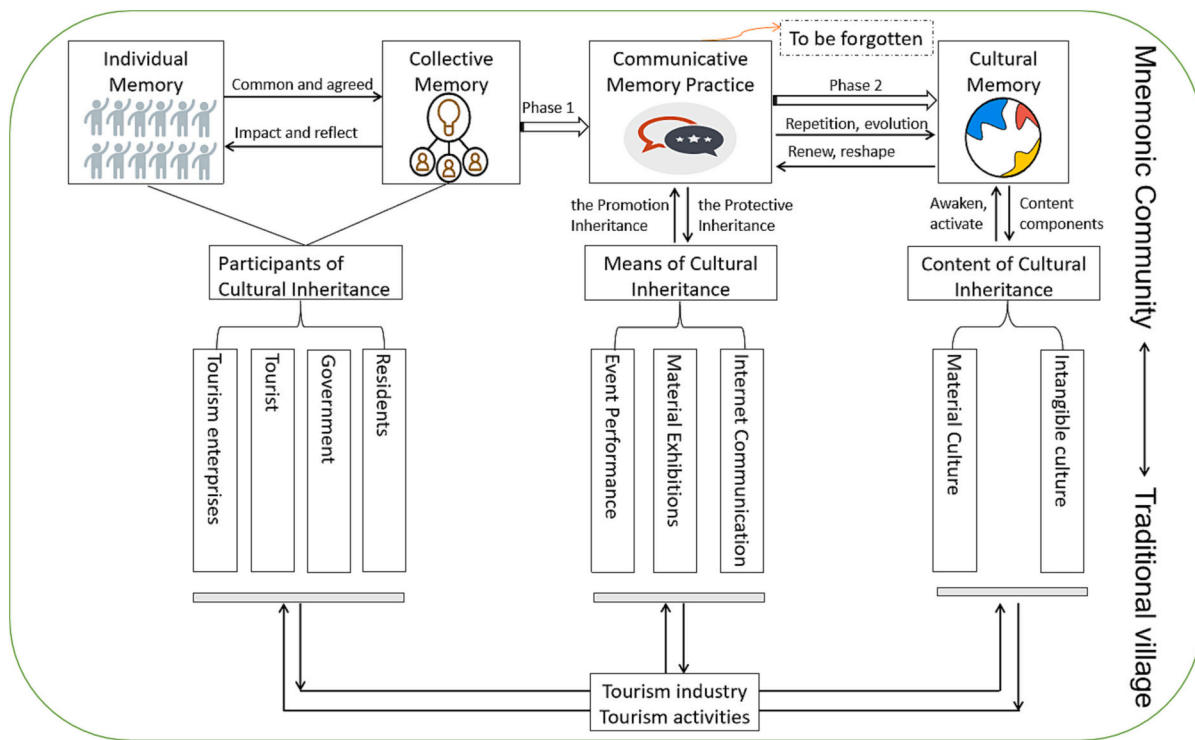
Individual Memory

Common and agreed

Impact and reflect

Collective Memory

Phase 1

Communicative Memory Practice

To be forgotten

Phase 2

Repetition, evolution

Renew, reshape

Cultural Memory

Mnemonic Community

the Promotion Inheritance

the Protective Inheritance

Awaken, activate

Content components

Participants of Cultural Inheritance

Means of Cultural Inheritance

Content of Cultural Inheritance

Tourism enterprises

Tourist

Government

Residents

Event Performance

Material Exhibitions

Internet Communication

Material Culture

Intangible culture

Traditional village

Tourism industry
Tourism activities